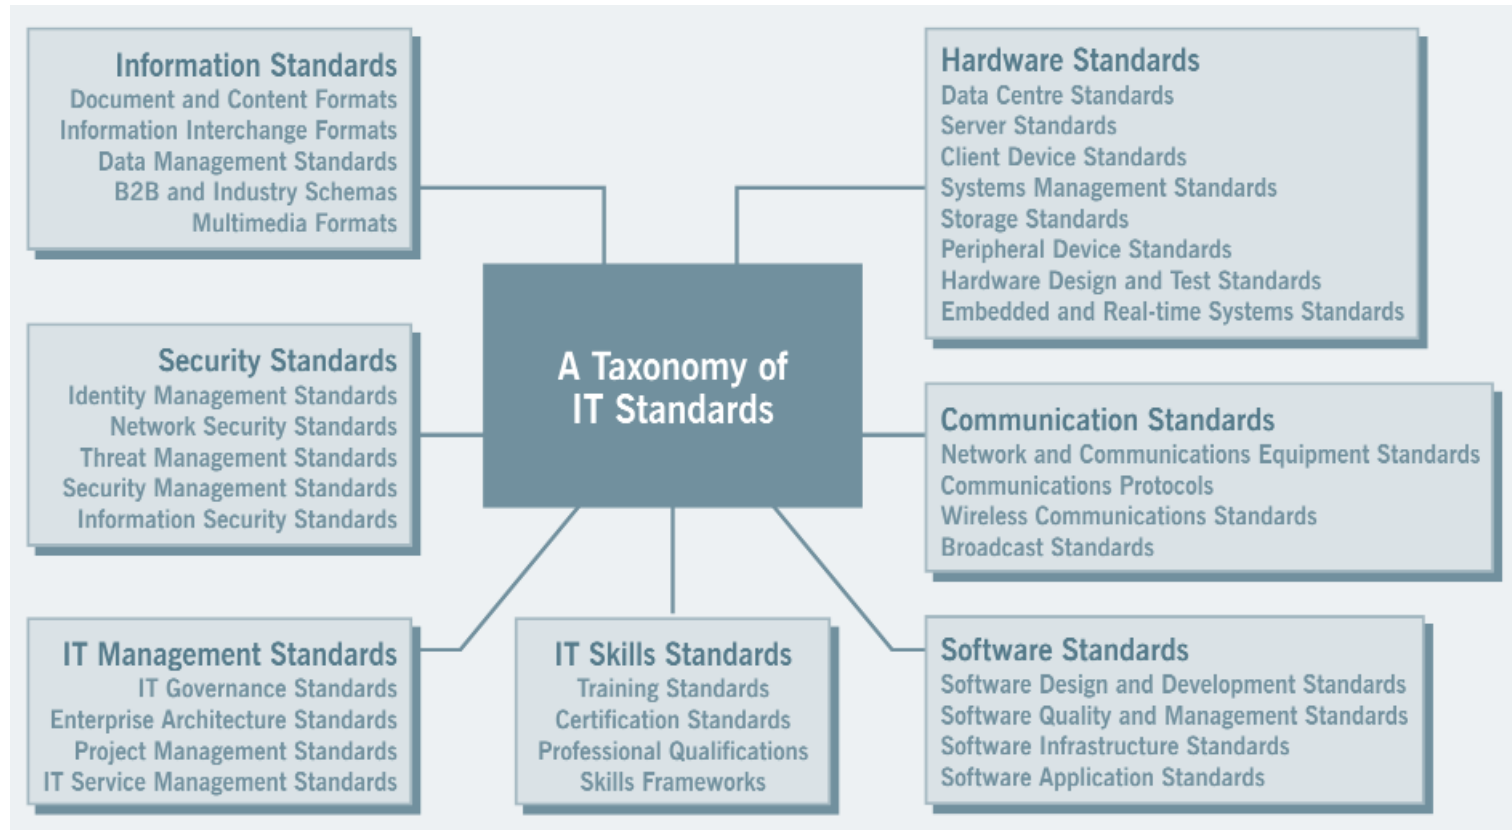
Information Standards
Document and Content Formats
Information Interchange Formats
Data Management Standards
B2B and Industry Schemas
Multimedia Formats

Hardware Standards
Data Centre Standards
Server Standards
Client Device Standards
Systems Management Standards
Storage Standards
Peripheral Device Standards
Hardware Design and Test Standards
Embedded and Real-time Systems Standards

A Taxonomy of IT Standards

Security Standards
Identity Management Standards
Network Security Standards
Threat Management Standards
Security Management Standards
Information Security Standards

Communication Standards
Network and Communications Equipment Standards
Communications Protocols
Wireless Communications Standards
Broadcast Standards

IT Management Standards
IT Governance Standards
Enterprise Architecture Standards
Project Management Standards
IT Service Management Standards

IT Skills Standards
Training Standards
Certification Standards
Professional Qualifications
Skills Frameworks

Software Standards
Software Design and Development Standards
Software Quality and Management Standards
Software Infrastructure Standards
Software Application Standards